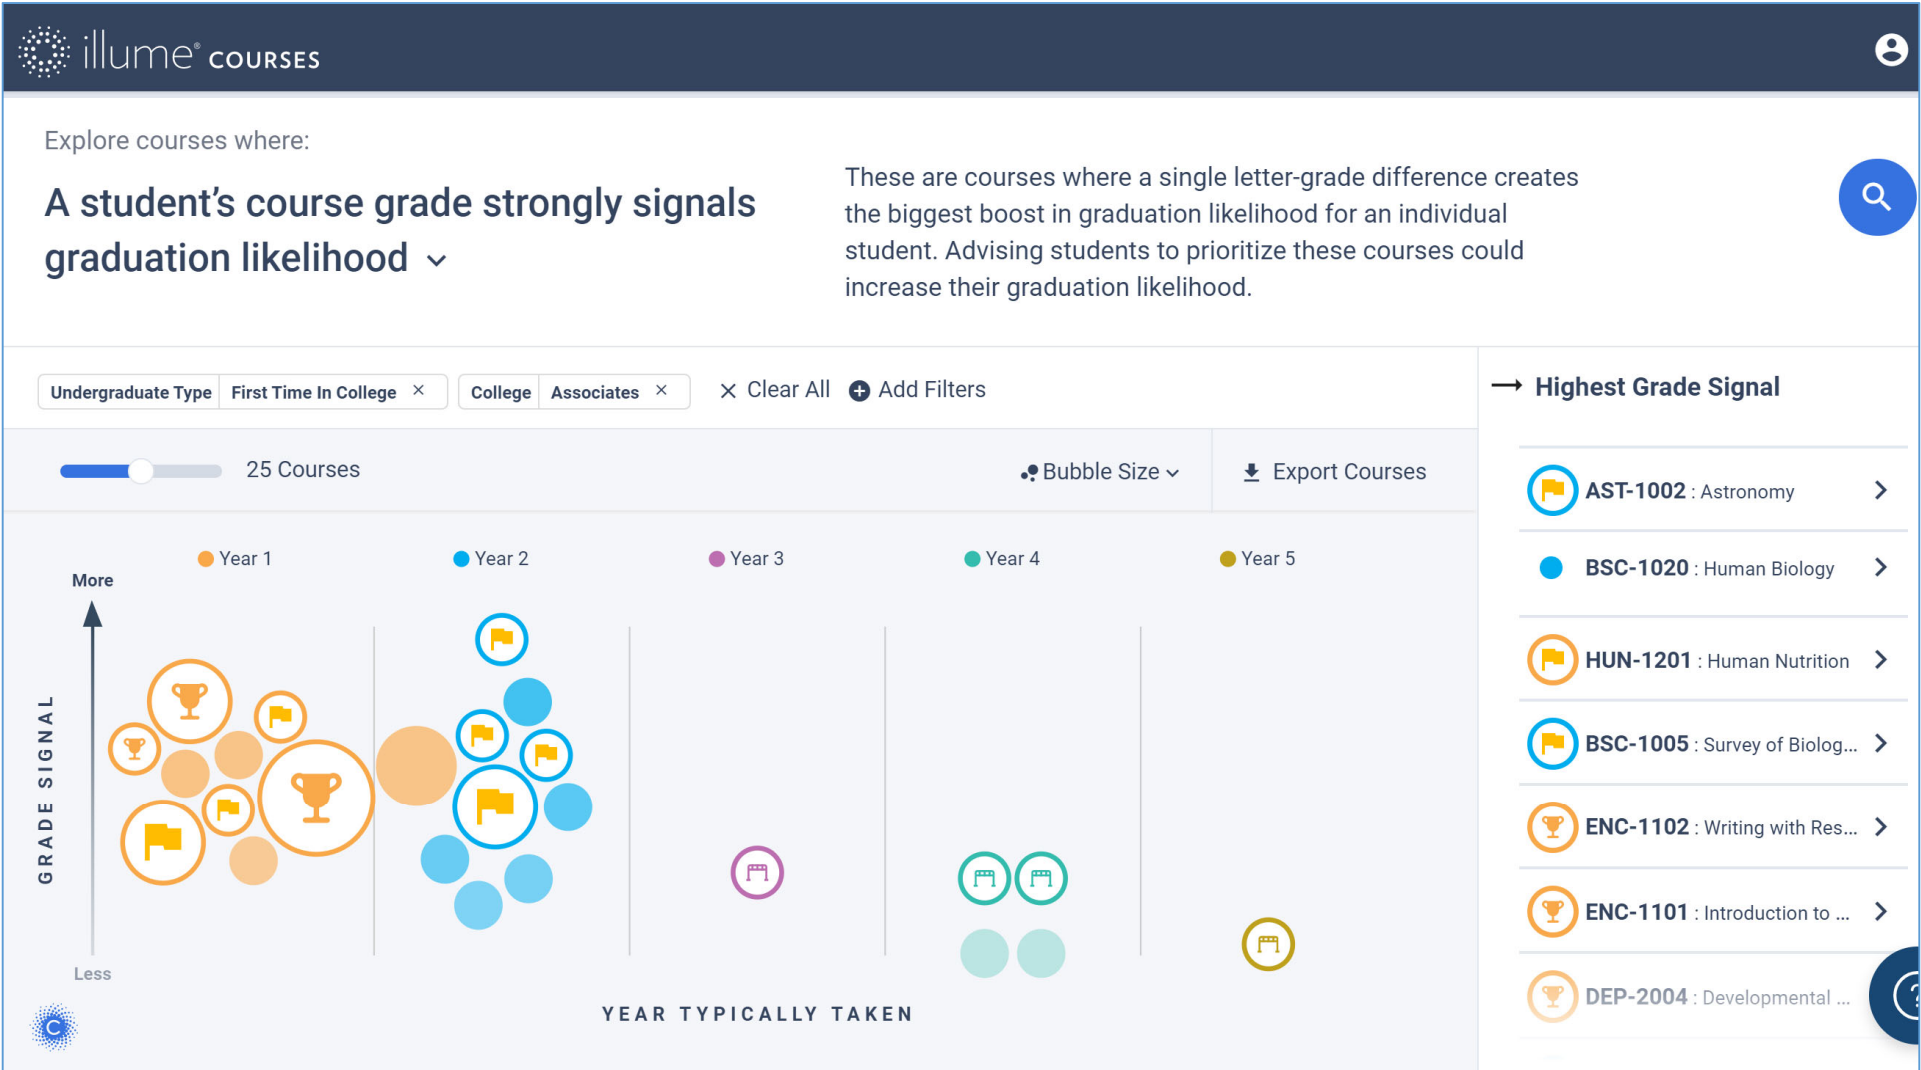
illume® COURSES

Explore courses where:

A student's course grade strongly signals graduation likelihood

These are courses where a single letter-grade difference creates the biggest boost in graduation likelihood for an individual student. Advising students to prioritize these courses could increase their graduation likelihood.

Undergraduate Type | First Time In College ×
College | Associates ×
× Clear All
Add Filters

25 Courses

Bubble Size
Export Courses

Year 1
Year 2
Year 3
Year 4
Year 5

More
GRADE SIGNAL
Less

YEAR TYPICALLY TAKEN

Highest Grade Signal

AST-1002 : Astronomy
BSC-1020 : Human Biology
HUN-1201 : Human Nutrition
BSC-1005 : Survey of Biolog...
ENC-1102 : Writing with Res...
ENC-1101 : Introduction to ...
DEP-2004 : Developmental ...